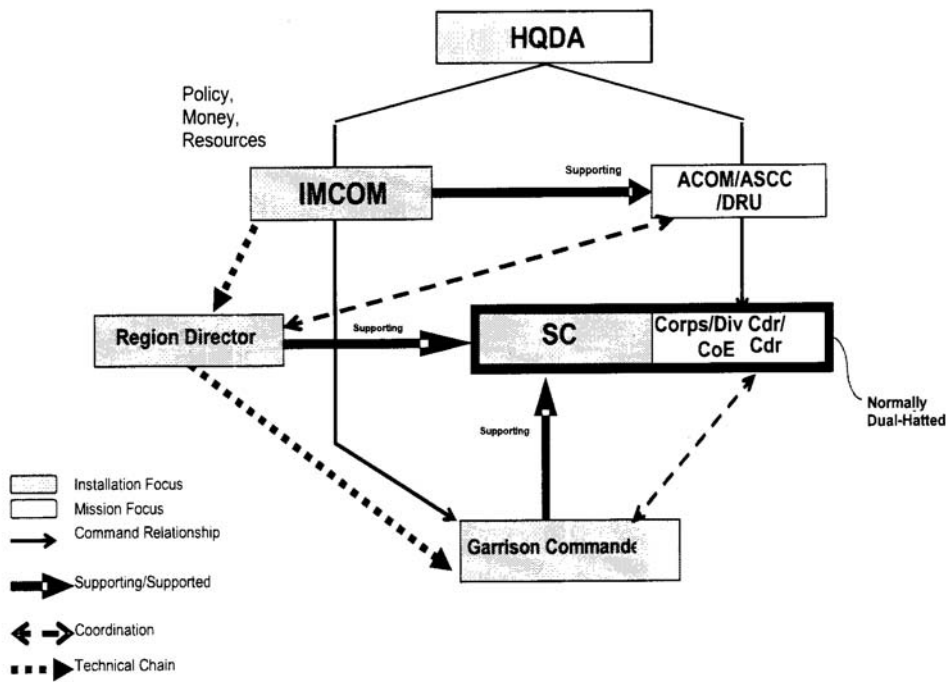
HQDA

Policy, Money, Resources

IMCOM

Supporting

ACOM/ASCC /DRU

Region Director

Supporting

SC

Corps/Div CoE Cdr/ Cdr

Normally Dual-Hatted

Supporting

Garrison Commande

Installation Focus

Mission Focus

Command Relationship

Supporting/Supported

Coordination

Technical Chain